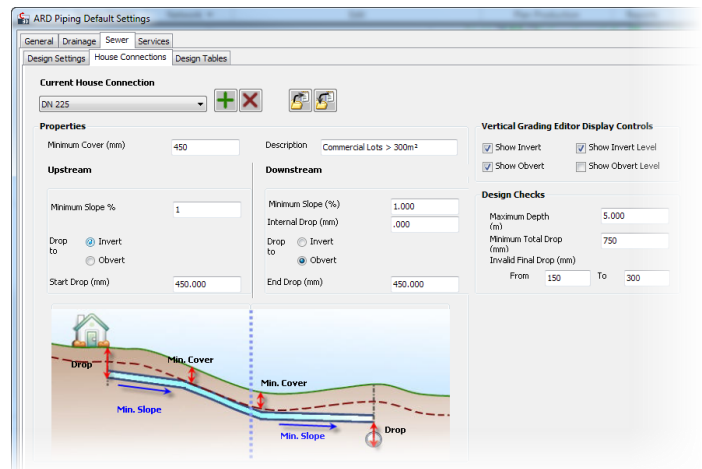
ARD Piping Default Settings

General | Drainage | Sewer | Services

Design Settings | House Connections | Design Tables

Current House Connection

DN 225

Properties

Minimum Cover (mm) 450

Description Commercial Lots > 300m²

Upstream

Minimum Slope % 1

Drop to
Invert
Obvert

Start Drop (mm) 450.000

Downstream

Minimum Slope (%) 1.000

Internal Drop (mm) .000

Drop to
Invert
Obvert

End Drop (mm) 450.000

Vertical Grading Editor Display Controls

Show Invert
Show Invert Level
Show Obvert
Show Obvert Level

Design Checks

Maximum Depth (m) 5.000

Minimum Total Drop (mm) 750

Invalid Final Drop (mm)

From 150 To 300

Drop

Min. Cover

Min. Slope

Min. Cover

Min. Slope

Drop